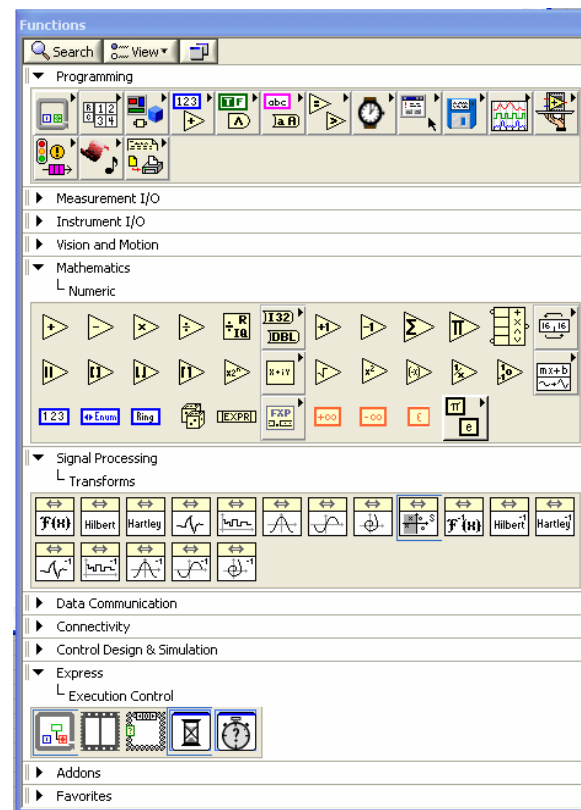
Functions

Search View

Programming

123

TF

abc

a A

Measurement I/O

Instrument I/O

Vision and Motion

Mathematics

Numeric

R

I32

DBL

16 16

mx+b

123

Enum

Ring

EXPR

FXP

+∞

-∞

ε

π

e

Signal Processing

Transforms

Hilbert

Hartley

Hilbert

Hartley

Data Communication

Connectivity

Control Design & Simulation

Express

Execution Control

Addons

Favorites